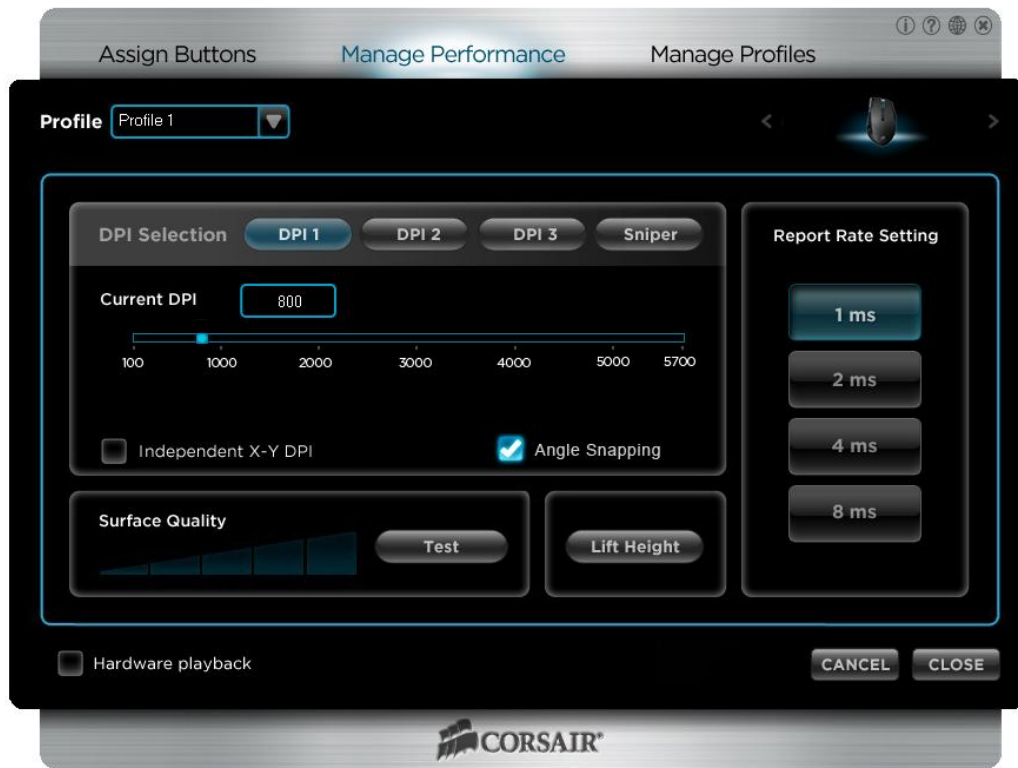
Assign Buttons
Manage Performance
Manage Profiles

Profile Profile 1

DPI Selection DPI 1 DPI 2 DPI 3 Sniper

Current DPI 800

100 1000 2000 3000 4000 5000 5700

Independent X-Y DPI
Angle Snapping

Report Rate Setting

1 ms
2 ms
4 ms
8 ms

Surface Quality
Test
Lift Height

Hardware playback

CANCEL CLOSE

CORSAIR